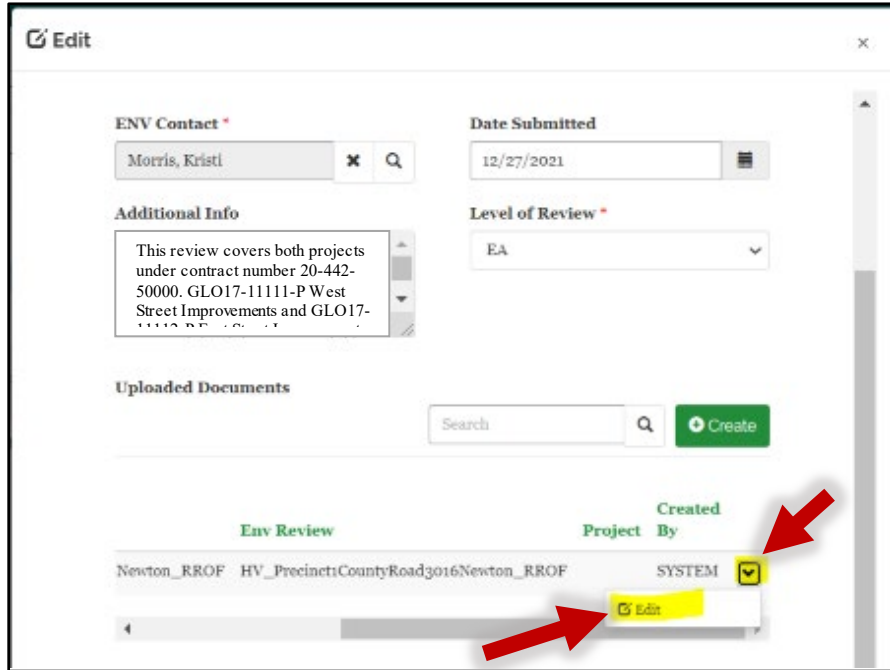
Edit

×

ENV Contact *

Morris, Kristi

Date Submitted

12/27/2021

Additional Info

This review covers both projects under contract number 20-442-50000. GLO17-11111-P West Street Improvements and GLO17-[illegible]

Level of Review *

EA

Uploaded Documents

Search

Create

| | Env Review | Project | Created By | |
|---|---|---|---|---|
| Newton_RROF | HV_Precinct1CountyRoad3016Newton_RROF | | SYSTEM | |

Edit